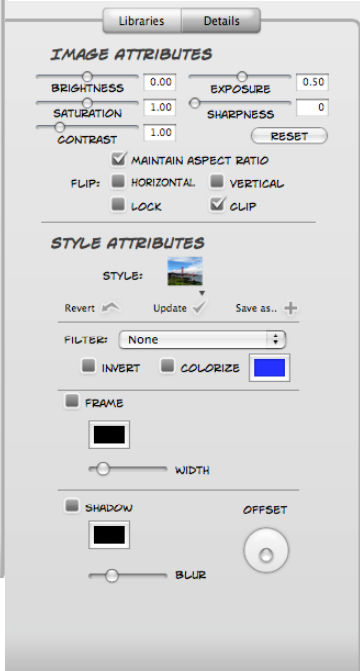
Libraries Details

IMAGE ATTRIBUTES

BRIGHTNESS 0.00
EXPOSURE 0.50
SATURATION 1.00
SHARPNESS 0
CONTRAST 1.00
RESET

MAINTAIN ASPECT RATIO
FLIP: HORIZONTAL VERTICAL
LOCK CLIP

STYLE ATTRIBUTES

STYLE:

Revert Update Save as..

FILTER: None

INVERT COLORIZE

FRAME

WIDTH

SHADOW

OFFSET

BLUR